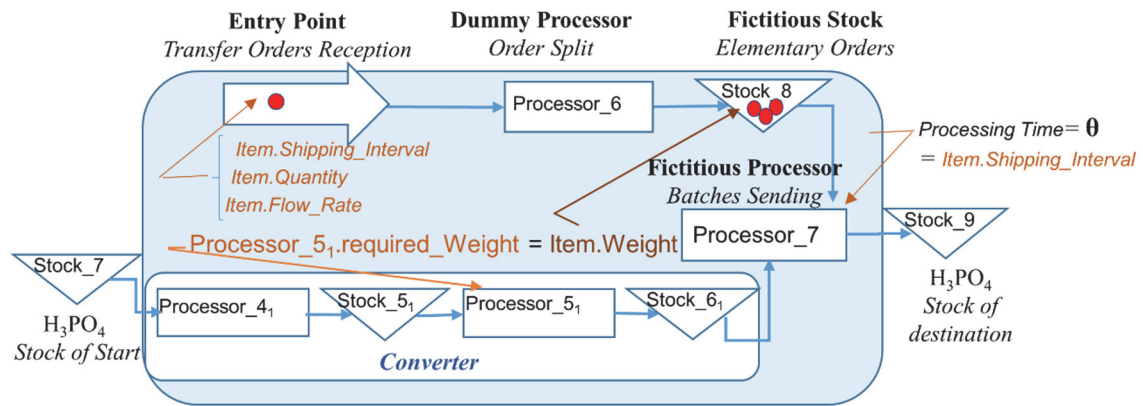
Entry Point
Transfer Orders Reception

Dummy Processor
Order Split

Fictitious Stock
Elementary Orders

Processor_6

Stock_8

Item.Shipping_Interval
Item.Quantity
Item.Flow_Rate

Processing Time= $\theta$
= Item.Shipping_Interval

Fictitious Processor
Batches Sending

Processor_7

Stock_9

Processor_$5_1$.required_Weight = Item.Weight

Stock_7

$H_3PO_4$
Stock of Start

Processor_$4_1$

Stock_$5_1$

Processor_$5_1$

Stock_$6_1$

Converter

$H_3PO_4$
Stock of destination